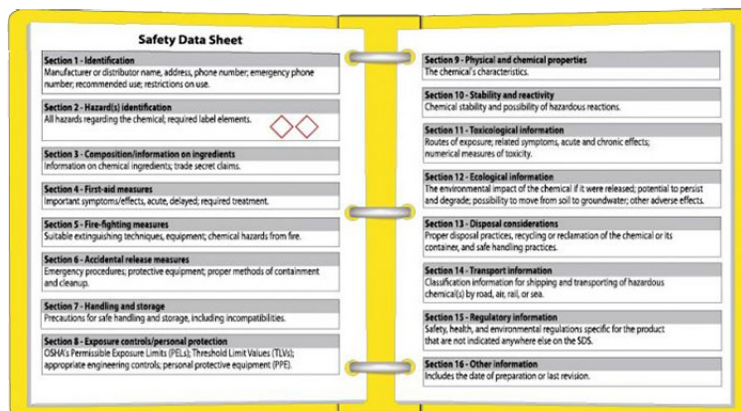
Safety Data Sheet

Section 1 - Identification
Manufacturer or distributor name, address, phone number; emergency phone number; recommended use; restrictions on use.

Section 2 - Hazard(s) identification
All hazards regarding the chemical; required label elements.

Section 3 - Composition/information on ingredients
Information on chemical ingredients; trade secret claims.

Section 4 - First-aid measures
Important symptoms/effects, acute, delayed; required treatment.

Section 5 - Fire-fighting measures
Suitable extinguishing techniques, equipment; chemical hazards from fire.

Section 6 - Accidental release measures
Emergency procedures; protective equipment; proper methods of containment and cleanup.

Section 7 - Handling and storage
Precautions for safe handling and storage, including incompatibilities.

Section 8 - Exposure controls/personal protection
OSHA's Permissible Exposure Limits (PELs); Threshold Limit Values (TLVs); appropriate engineering controls; personal protective equipment (PPE).

Section 9 - Physical and chemical properties
The chemical's characteristics.

Section 10 - Stability and reactivity
Chemical stability and possibility of hazardous reactions.

Section 11 - Toxicological information
Routes of exposure; related symptoms, acute and chronic effects; numerical measures of toxicity.

Section 12 - Ecological information
The environmental impact of the chemical if it were released; potential to persist and degrade; possibility to move from soil to groundwater; other adverse effects.

Section 13 - Disposal considerations
Proper disposal practices, recycling or reclamation of the chemical or its container, and safe handling practices.

Section 14 - Transport information
Classification information for shipping and transporting of hazardous chemical(s) by road, air, rail, or sea.

Section 15 - Regulatory information
Safety, health, and environmental regulations specific for the product that are not indicated anywhere else on the SDS.

Section 16 - Other information
Includes the date of preparation or last revision.